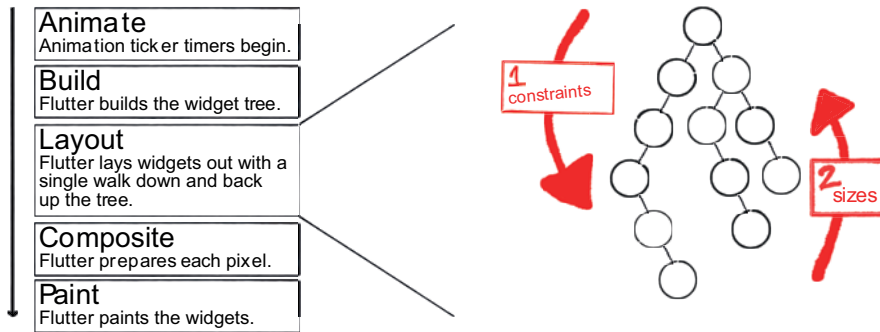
Animate
Animation ticker timers begin.

Build
Flutter builds the widget tree.

Layout
Flutter lays widgets out with a single walk down and back up the tree.

Composite
Flutter prepares each pixel.

Paint
Flutter paints the widgets.

1
constraints

2
sizes